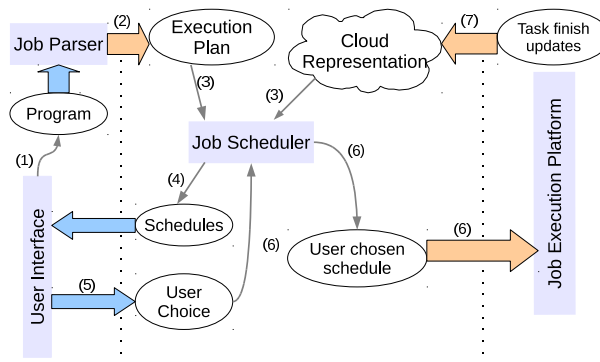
(2)
Job Parser
Execution Plan
Cloud Representation
(7)
Task finish updates
(3)
(3)
Program
Job Scheduler
(6)
(1)
(4)
Job Execution Platform
Schedules
User Interface
(6)
User chosen schedule
(6)
(5)
User Choice